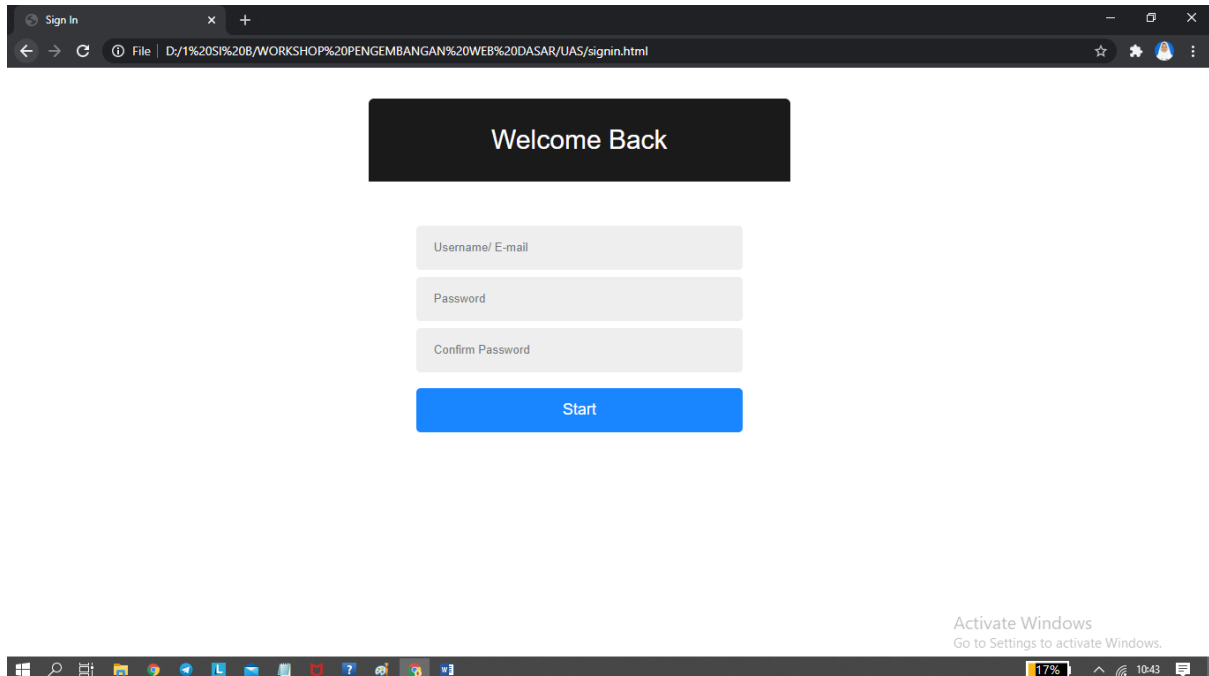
Sign In

File | D:/1%20SI%20B/WORKSHOP%20PENGEMBANGAN%20WEB%20DASAR/UAS/signin.html

Welcome Back

Username/ E-mail

Password

Confirm Password

Start

Activate Windows
Go to Settings to activate Windows.

17%

10:43